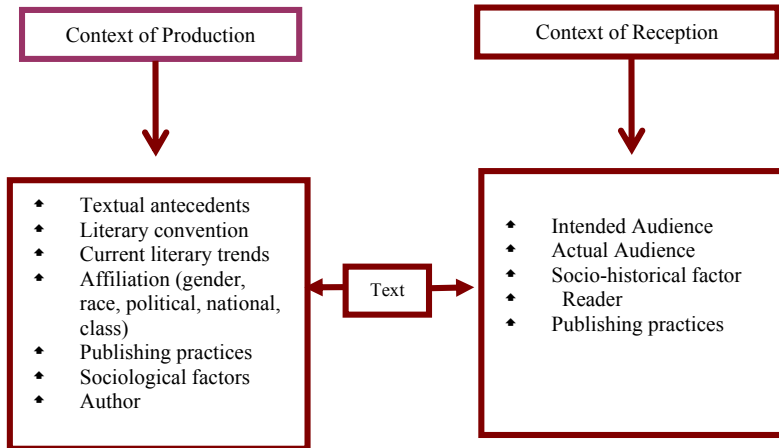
Context of Production

Context of Reception

- Textual antecedents
- Literary convention
- Current literary trends
- Affiliation (gender, race, political, national, class)
- Publishing practices
- Sociological factors
- Author

Text

- Intended Audience
- Actual Audience
- Socio-historical factor
- Reader
- Publishing practices